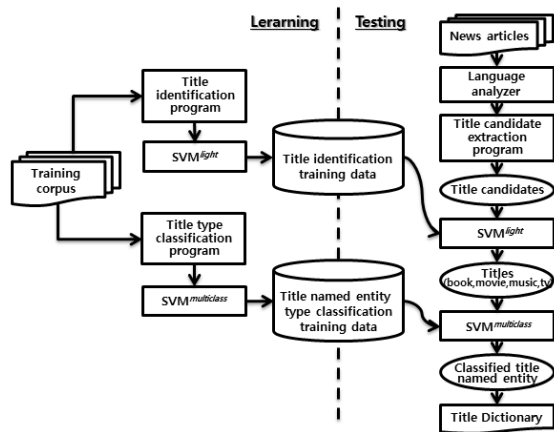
Lerarning

Testing

News articles

Language analyzer

Title candidate extraction program

Title candidates

$SVM^{light}$

Titles (book,movie,music,tv)

$SVM^{multiclass}$

Classified title named entity

Title Dictionary

Title identification program

$SVM^{light}$

Title identification training data

Training corpus

Title type classification program

$SVM^{multiclass}$

Title named entity type classification training data